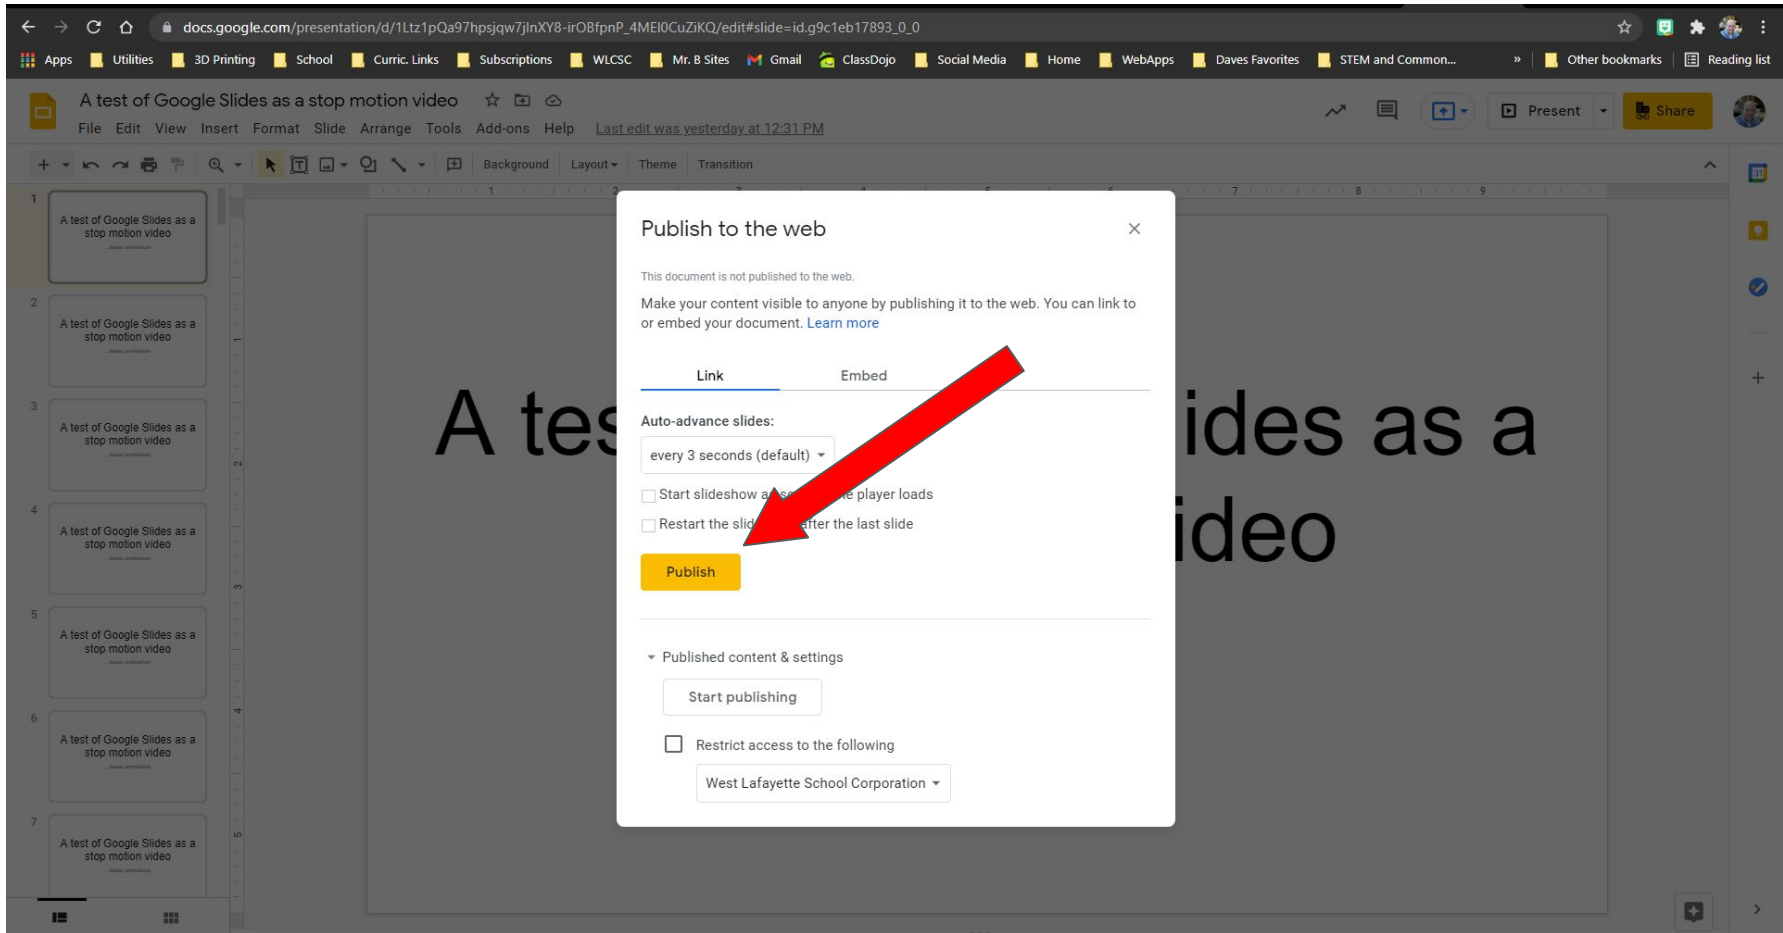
docs.google.com/presentation/d/1Ltz1pQa97hpsjqw7jlnXY8-irOBfpnP_4MEl0CuZiKQ/edit#slide=id.g9c1eb17893_0_0

Apps Utilities 3D Printing School Curric. Links Subscriptions WLCSC Mr. B Sites Gmail ClassDojo Social Media Home WebApps Daves Favorites STEM and Common... » Other bookmarks Reading list

A test of Google Slides as a stop motion video

File Edit View Insert Format Slide Arrange Tools Add-ons Help Last edit was yesterday at 12:31 PM

Present Share

Background Layout Theme Transition

1 A test of Google Slides as a stop motion video
2 A test of Google Slides as a stop motion video
3 A test of Google Slides as a stop motion video
4 A test of Google Slides as a stop motion video
5 A test of Google Slides as a stop motion video
6 A test of Google Slides as a stop motion video
7 A test of Google Slides as a stop motion video

A tes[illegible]ides as a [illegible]ideo

Publish to the web

This document is not published to the web.

Make your content visible to anyone by publishing it to the web. You can link to or embed your document. Learn more

Link Embed

Auto-advance slides:

every 3 seconds (default)

Start slideshow a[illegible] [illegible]e player loads

Restart the slid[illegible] after the last slide

Publish

Published content & settings

Start publishing

Restrict access to the following

West Lafayette School Corporation